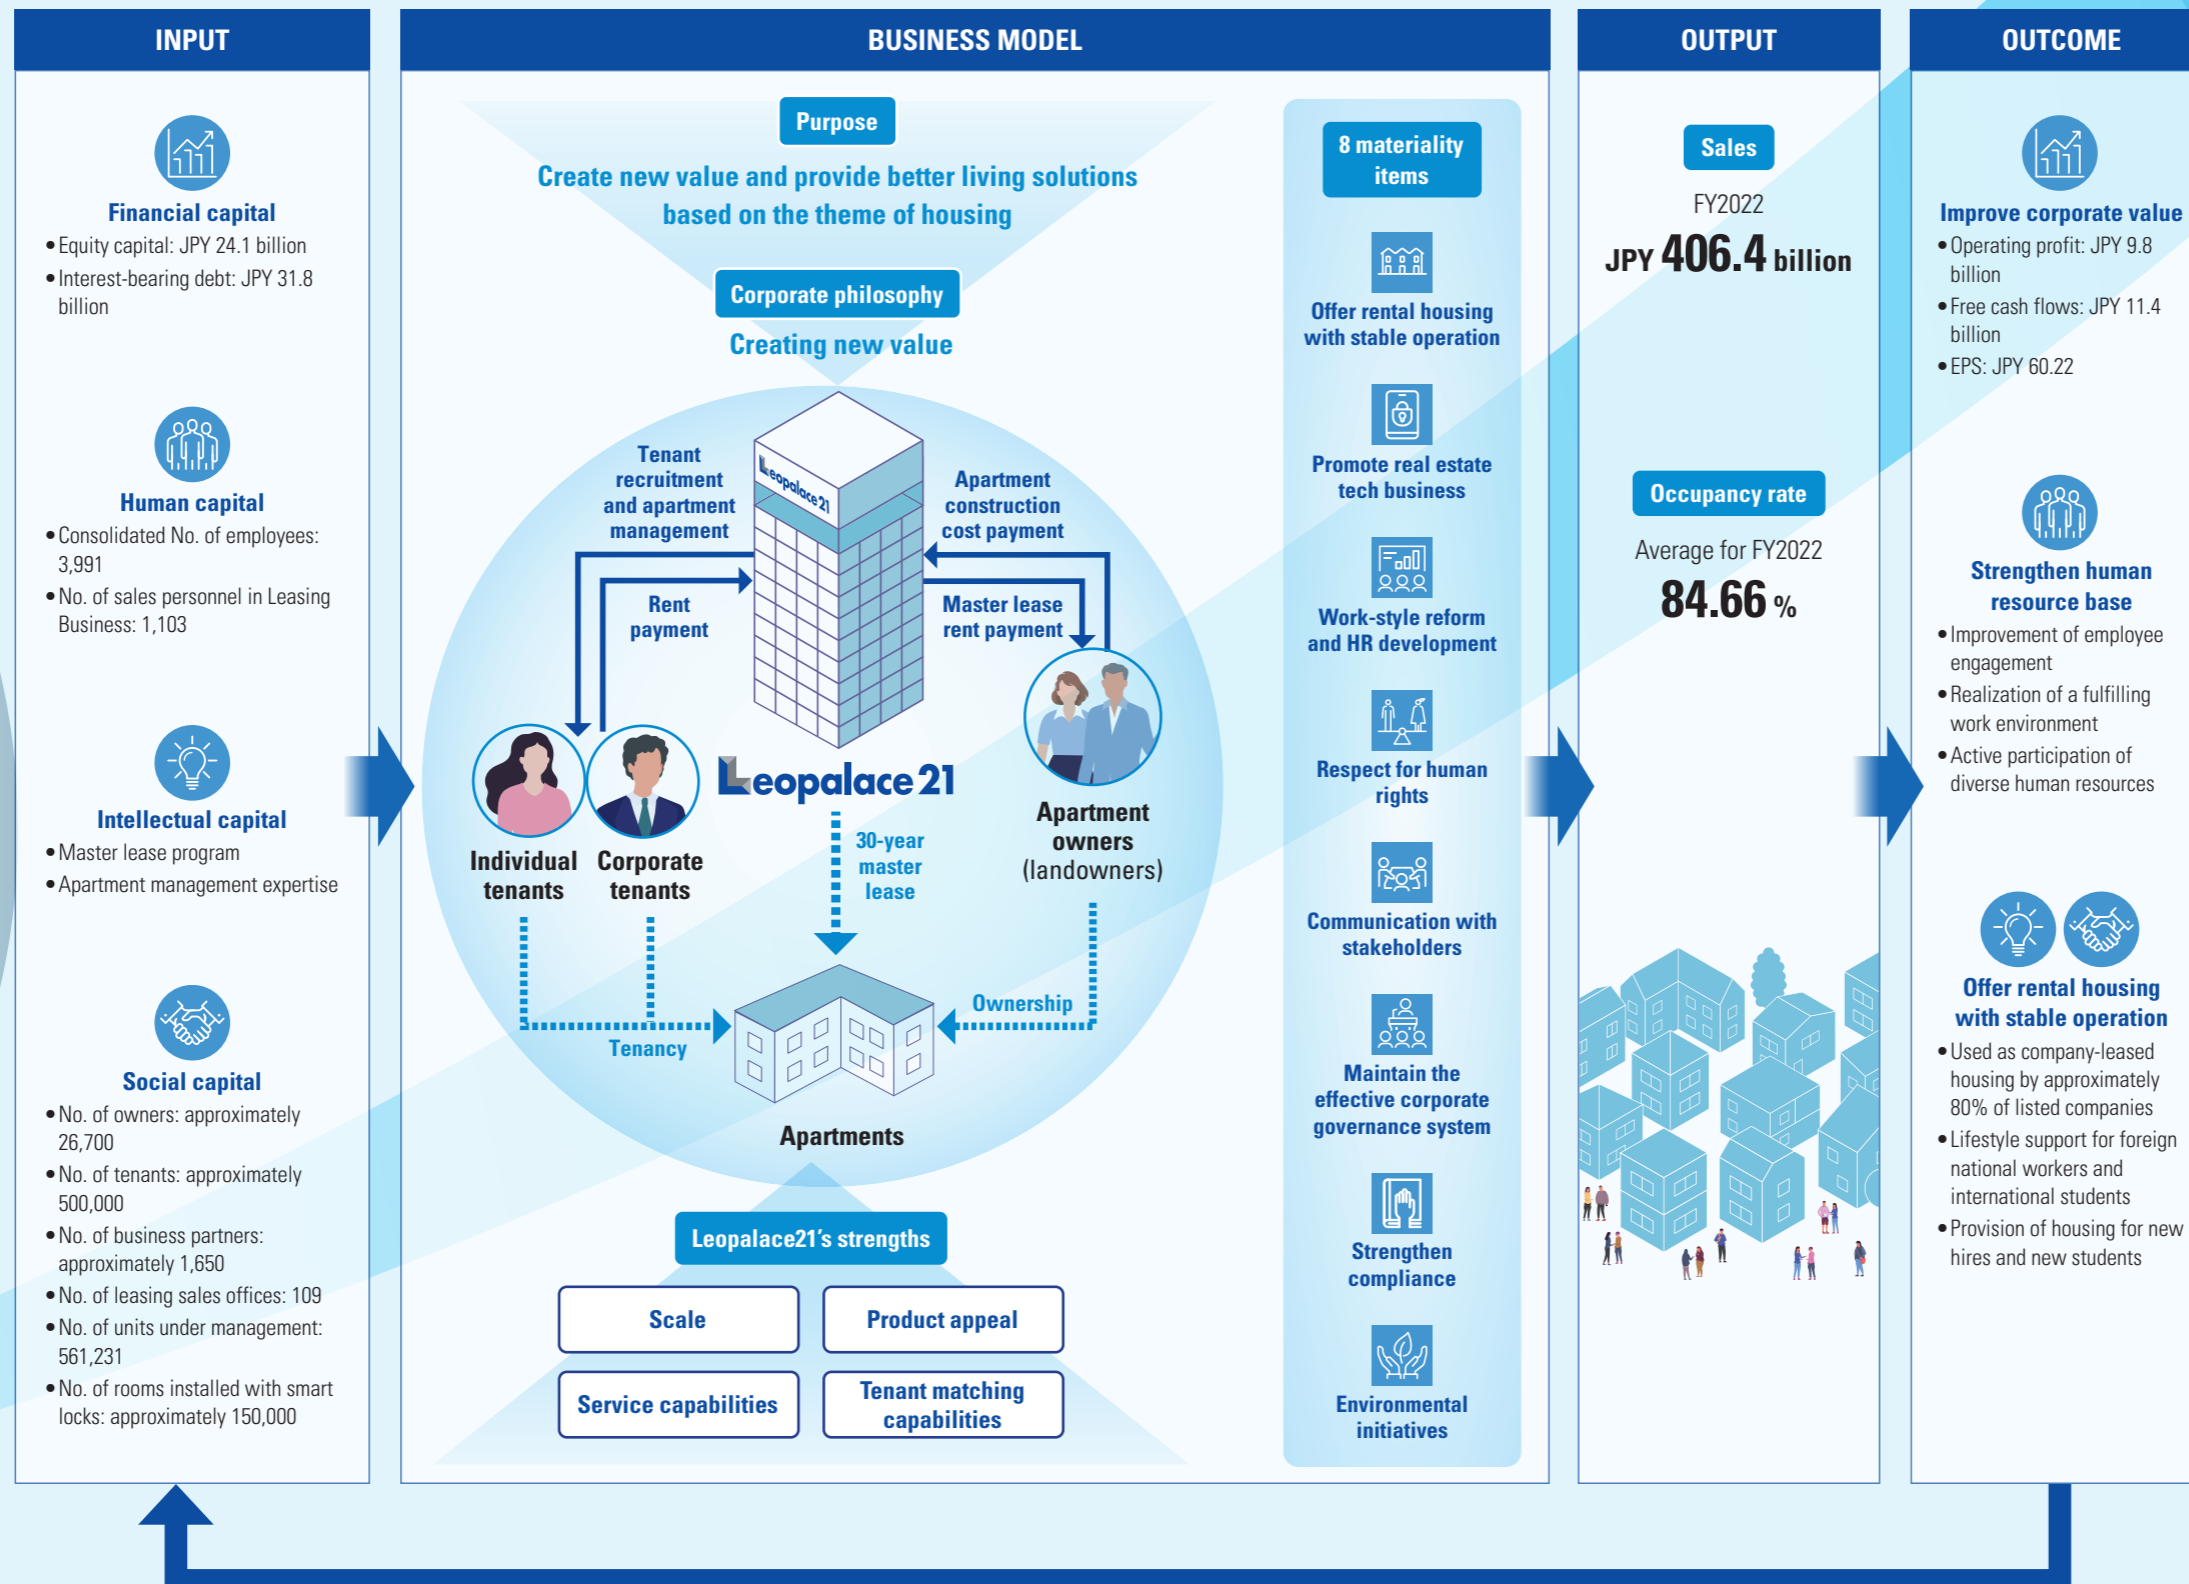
INPUT

Financial capital
• Equity capital: JPY 24.1 billion
• Interest-bearing debt: JPY 31.8 billion

Human capital
• Consolidated No. of employees: 3,991
• No. of sales personnel in Leasing Business: 1,103

Intellectual capital
• Master lease program
• Apartment management expertise

Social capital
• No. of owners: approximately 26,700
• No. of tenants: approximately 500,000
• No. of business partners: approximately 1,650
• No. of leasing sales offices: 109
• No. of units under management: 561,231
• No. of rooms installed with smart locks: approximately 150,000

BUSINESS MODEL

Purpose
Create new value and provide better living solutions based on the theme of housing

Corporate philosophy
Creating new value

Tenant recruitment and apartment management

Apartment construction cost payment

Rent payment

Master lease rent payment

Leopalace21

Individual tenants

Corporate tenants

Apartment owners (landowners)

30-year master lease

Ownership

Tenancy

Apartments

Leopalace21's strengths

Scale

Product appeal

Service capabilities

Tenant matching capabilities

8 materiality items

Offer rental housing with stable operation

Promote real estate tech business

Work-style reform and HR development

Respect for human rights

Communication with stakeholders

Maintain the effective corporate governance system

Strengthen compliance

Environmental initiatives

OUTPUT

Sales
FY2022
JPY 406.4 billion

Occupancy rate
Average for FY2022
84.66 %

OUTCOME

Improve corporate value
• Operating profit: JPY 9.8 billion
• Free cash flows: JPY 11.4 billion
• EPS: JPY 60.22

Strengthen human resource base
• Improvement of employee engagement
• Realization of a fulfilling work environment
• Active participation of diverse human resources

Offer rental housing with stable operation
• Used as company-leased housing by approximately 80% of listed companies
• Lifestyle support for foreign national workers and international students
• Provision of housing for new hires and new students